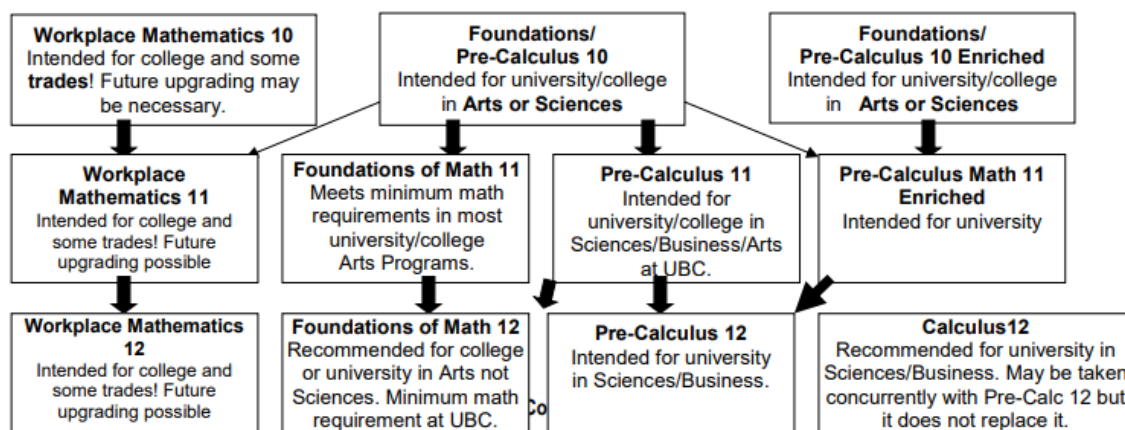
**Workplace Mathematics 10**
Intended for college and some **trades**! Future upgrading may be necessary.

**Foundations/ Pre-Calculus 10**
Intended for university/college in **Arts or Sciences**

**Foundations/ Pre-Calculus 10 Enriched**
Intended for university/college in **Arts or Sciences**

**Workplace Mathematics 11**
Intended for college and some trades! Future upgrading possible

**Foundations of Math 11**
Meets minimum math requirements in most university/college Arts Programs.

**Pre-Calculus 11**
Intended for university/college in Sciences/Business/Arts at UBC.

**Pre-Calculus Math 11 Enriched**
Intended for university

**Workplace Mathematics 12**
Intended for college and some trades! Future upgrading possible

**Foundations of Math 12**
Recommended for college or university in Arts not Sciences. Minimum math requirement at UBC.

Co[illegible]

**Pre-Calculus 12**
Intended for university in Sciences/Business.

**Calculus12**
Recommended for university in Sciences/Business. May be taken concurrently with Pre-Calc 12 but it does not replace it.